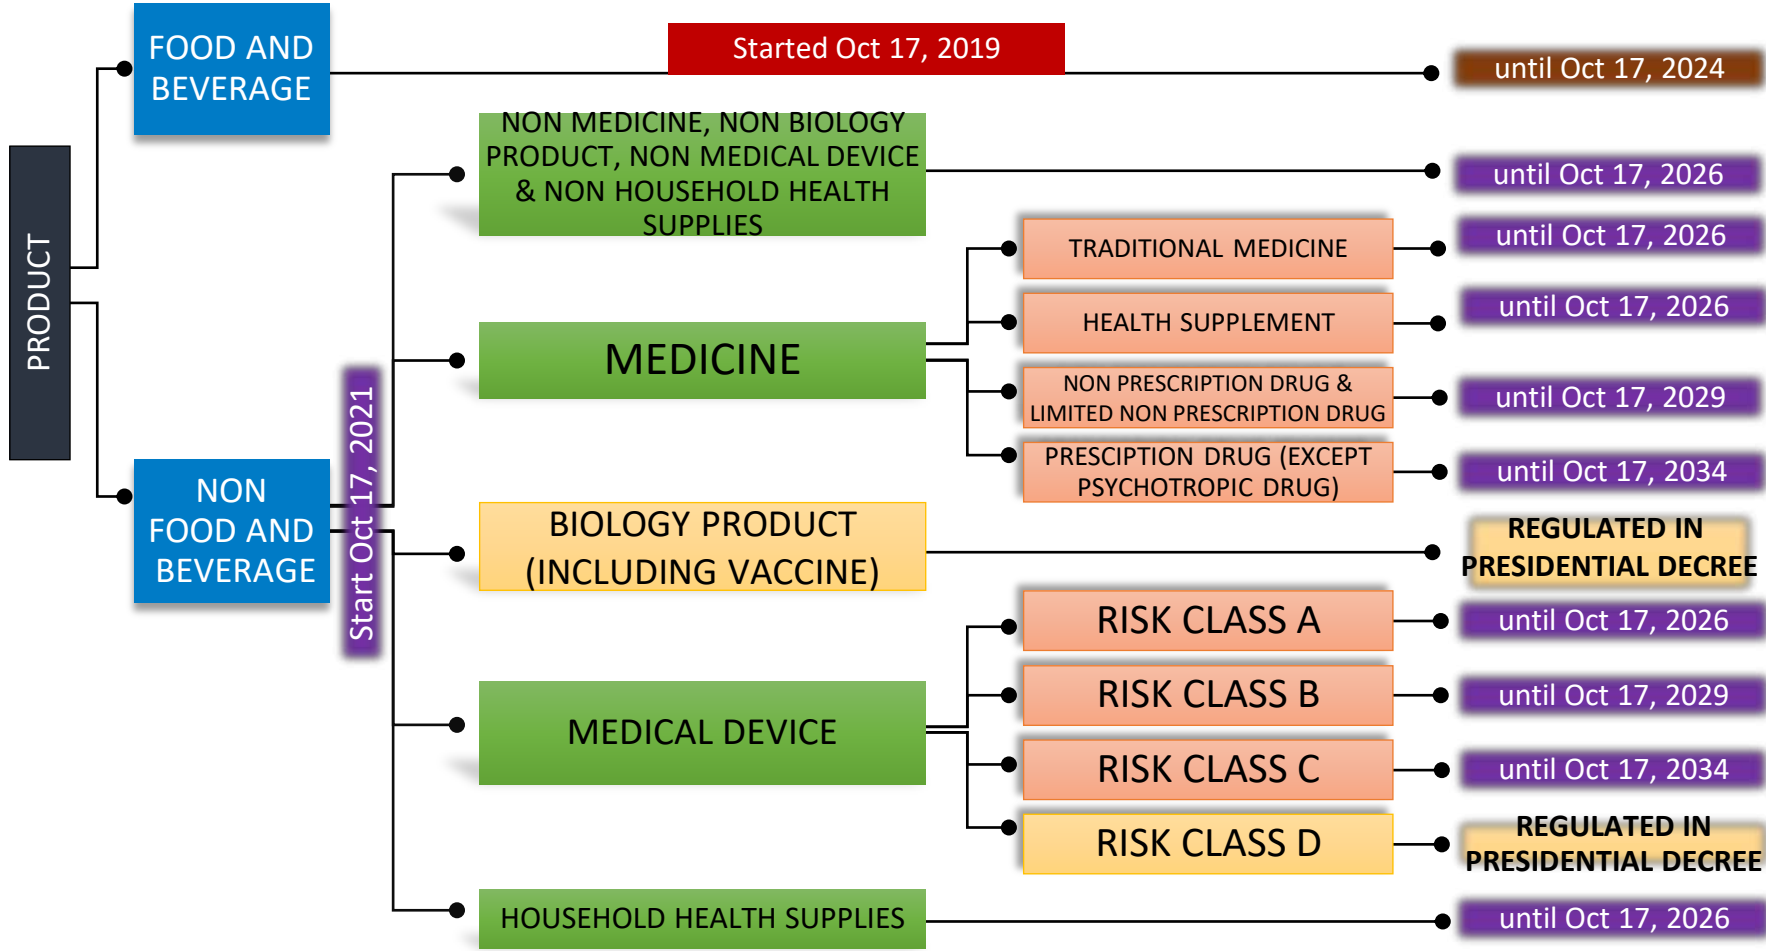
PRODUCT

FOOD AND BEVERAGE

Started Oct 17, 2019

until Oct 17, 2024

NON FOOD AND BEVERAGE

Start Oct 17, 2021

NON MEDICINE, NON BIOLOGY PRODUCT, NON MEDICAL DEVICE & NON HOUSEHOLD HEALTH SUPPLIES

until Oct 17, 2026

MEDICINE

TRADITIONAL MEDICINE

until Oct 17, 2026

HEALTH SUPPLEMENT

until Oct 17, 2026

NON PRESCRIPTION DRUG & LIMITED NON PRESCRIPTION DRUG

until Oct 17, 2029

PRESCIPTION DRUG (EXCEPT PSYCHOTROPIC DRUG)

until Oct 17, 2034

BIOLOGY PRODUCT (INCLUDING VACCINE)

REGULATED IN PRESIDENTIAL DECREE

MEDICAL DEVICE

RISK CLASS A

until Oct 17, 2026

RISK CLASS B

until Oct 17, 2029

RISK CLASS C

until Oct 17, 2034

RISK CLASS D

REGULATED IN PRESIDENTIAL DECREE

HOUSEHOLD HEALTH SUPPLIES

until Oct 17, 2026